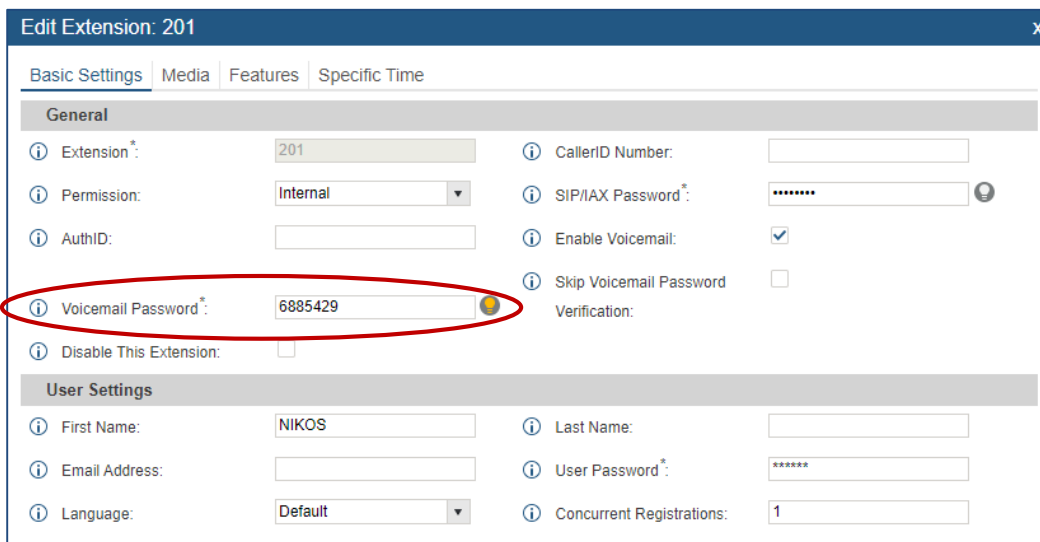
Edit Extension: 201

x

Basic Settings | Media | Features | Specific Time

General

Extension*: 201

CallerID Number:

Permission: Internal

SIP/IAX Password*: ••••••••

AuthID:

Enable Voicemail:

Skip Voicemail Password Verification:

Voicemail Password*: 6885429

Disable This Extension:

User Settings

First Name: NIKOS

Last Name:

Email Address:

User Password*: ******

Language: Default

Concurrent Registrations: 1